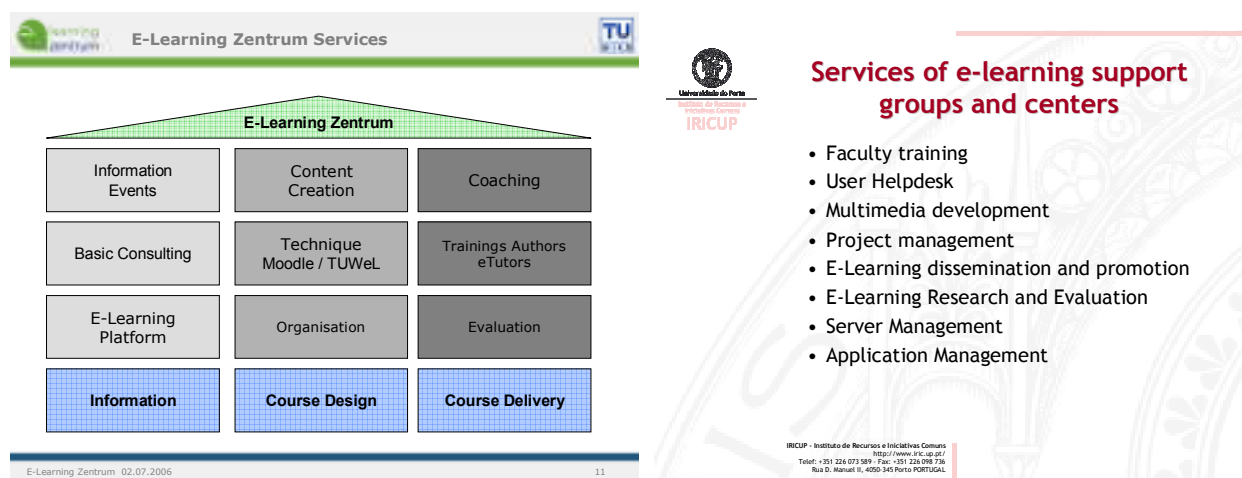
learning zentrum E-Learning Zentrum Services TU WIEN

E-Learning Zentrum

| Information Events | Content Creation | Coaching |
|---|---|---|
| Basic Consulting | Technique Moodle / TUWeL | Trainings Authors eTutors |
| E-Learning Platform | Organisation | Evaluation |
| **Information** | **Course Design** | **Course Delivery** |

E-Learning Zentrum 02.07.2006 11

Universidade do Porto
Instituto de Recursos e Iniciativas Comuns
IRICUP

Services of e-learning support groups and centers

• Faculty training
• User Helpdesk
• Multimedia development
• Project management
• E-Learning dissemination and promotion
• E-Learning Research and Evaluation
• Server Management
• Application Management

IRICUP – Instituto de Recursos e Iniciativas Comuns
http://www.iric.up.pt/
Telef: +351 226 073 589 · Fax: +351 226 098 736
Rua D. Manuel II, 4050-345 Porto PORTUGAL